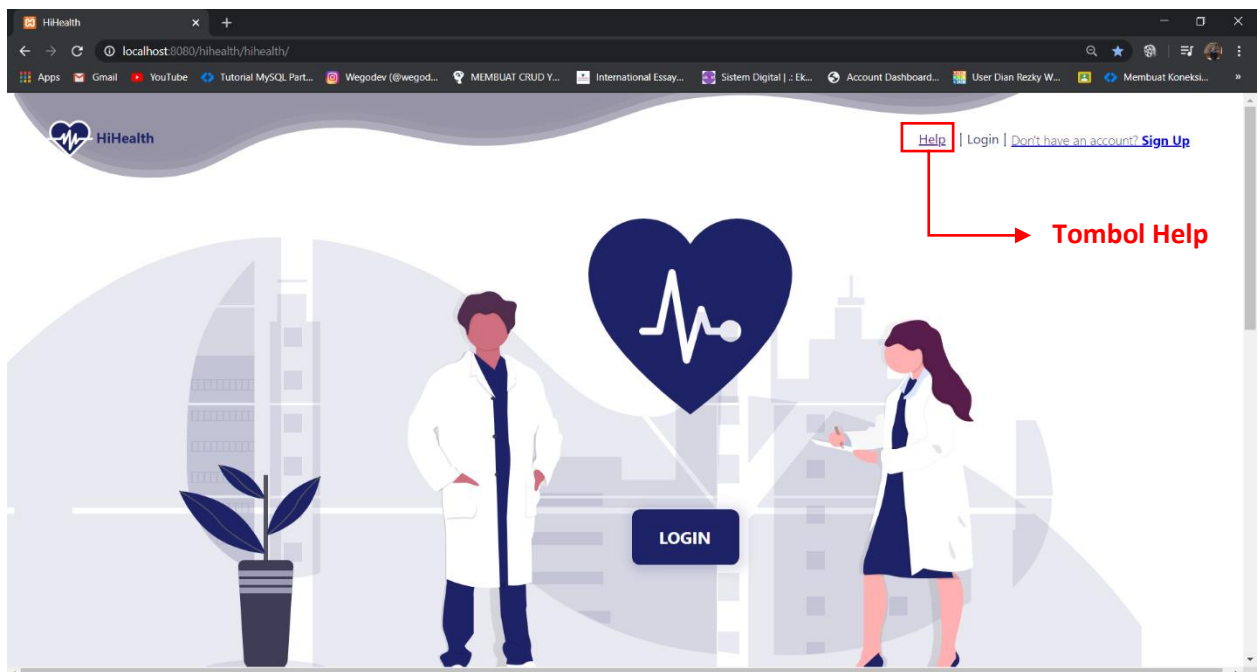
HiHealth
localhost:8080/hihealth/hihealth/
Apps Gmail YouTube Tutorial MySQL Part... Wegodev (@wegod... MEMBUAT CRUD Y... International Essay... Sistem Digital | .: Ek... Account Dashboard... User Dian Rezky W... Membuat Koneksi...

HiHealth

Help | Login | Don't have an account? Sign Up

Tombol Help

LOGIN